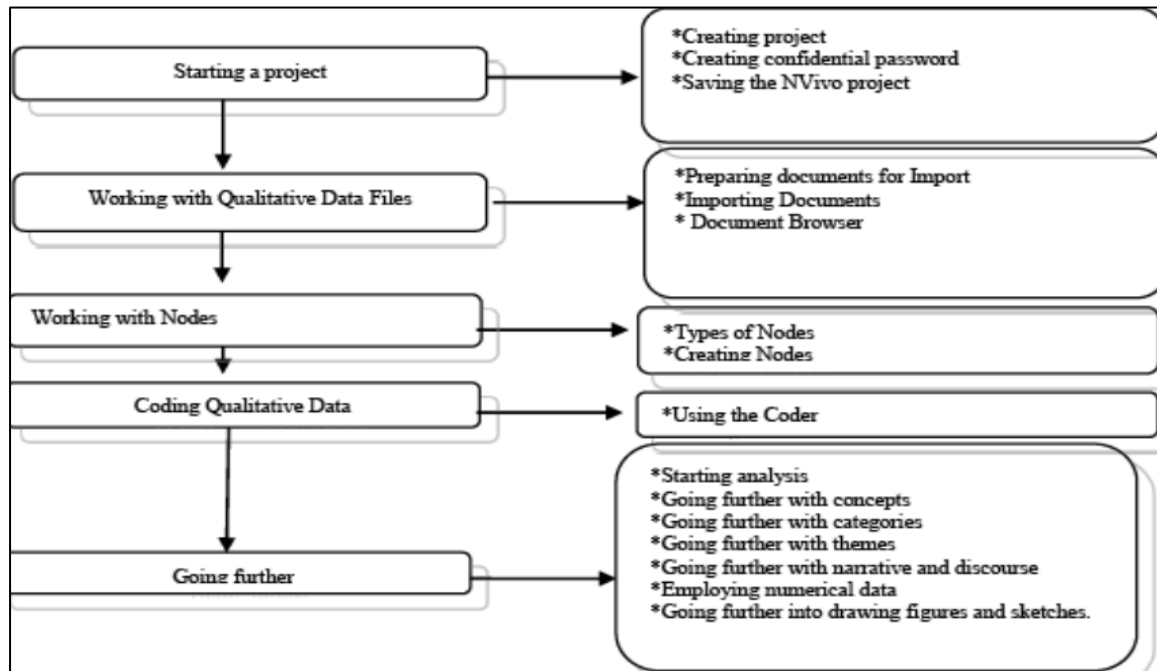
Starting a project

*Creating project
*Creating confidential password
*Saving the NVivo project

Working with Qualitative Data Files

*Preparing documents for Import
*Importing Documents
* Document Browser

Working with Nodes

*Types of Nodes
*Creating Nodes

Coding Qualitative Data

*Using the Coder

Going further

*Starting analysis
*Going further with concepts
*Going further with categories
*Going further with themes
*Going further with narrative and discourse
*Employing numerical data
*Going further into drawing figures and sketches.